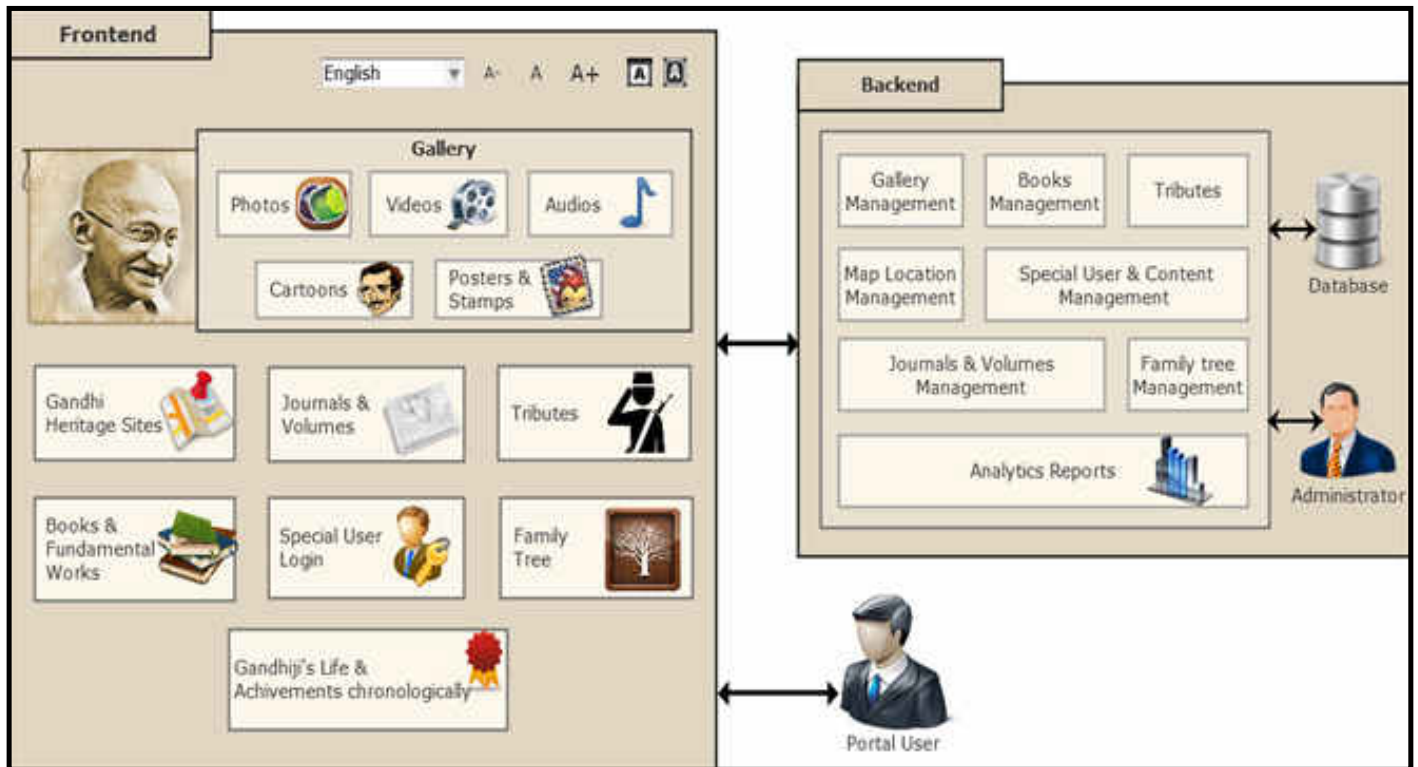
Frontend

English A- A A+ A A

Gallery

Photos

Videos

Audios

Cartoons

Posters & Stamps

Gandhi Heritage Sites

Journals & Volumes

Tributes

Books & Fundamental Works

Special User Login

Family Tree

Gandhiji's Life & Achivements chronologically

Backend

Gallery Management

Books Management

Tributes

Map Location Management

Special User & Content Management

Journals & Volumes Management

Family tree Management

Analytics Reports

Database

Administrator

Portal User